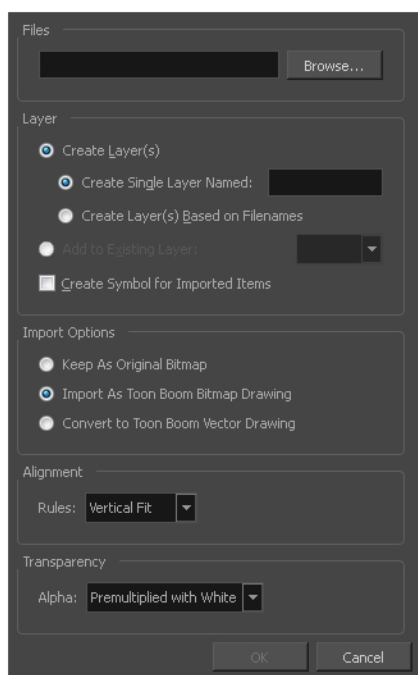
Files

Browse...

Layer

Create Layer(s)

Create Single Layer Named:

Create Layer(s) Based on Filenames

Add to Existing Layer:

Create Symbol for Imported Items

Import Options

Keep As Original Bitmap

Import As Toon Boom Bitmap Drawing

Convert to Toon Boom Vector Drawing

Alignment

Rules: Vertical Fit

Transparency

Alpha: Premultiplied with White

OK

Cancel